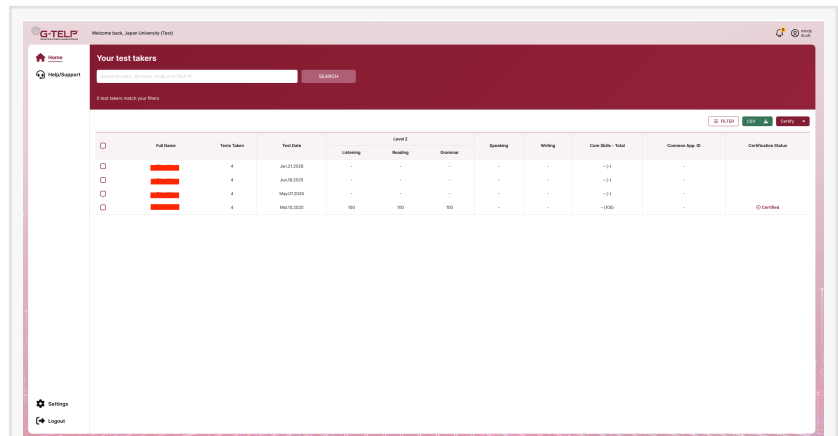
G-TELP

Welcome back, Japan University (Test)

Home
Help/Support

Your test takers

Search by name, test name, email or G-TELP ID

SEARCH

5 test takers match your filters

FILTER
CSV
Certify

| | Full Name | Tests Taken | Test Date | Level 2 Listening | Level 2 Reading | Level 2 Grammar | Speaking | Writing | Core Skills - Total | Common App. ID | Certification Status |
|---|---|---|---|---|---|---|---|---|---|---|---|
| | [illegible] | 4 | Jan.21.2026 | - | - | - | - | - | - (-) | - | |
| | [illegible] | 4 | Jun.18.2025 | - | - | - | - | - | - (-) | - | |
| | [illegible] | 4 | May.07.2025 | - | - | - | - | - | - (-) | - | |
| | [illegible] | 4 | Mar.15.2025 | 100 | 100 | 100 | - | - | - (100) | - | Certified |

Settings
Logout